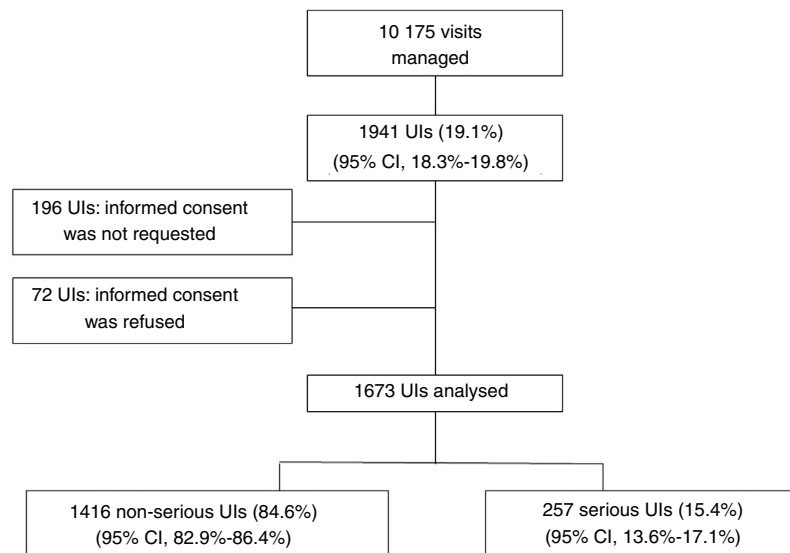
10 175 visits managed

1941 UIs (19.1%)
(95% CI, 18.3%-19.8%)

196 UIs: informed consent was not requested

72 UIs: informed consent was refused

1673 UIs analysed

1416 non-serious UIs (84.6%)
(95% CI, 82.9%-86.4%)

257 serious UIs (15.4%)
(95% CI, 13.6%-17.1%)